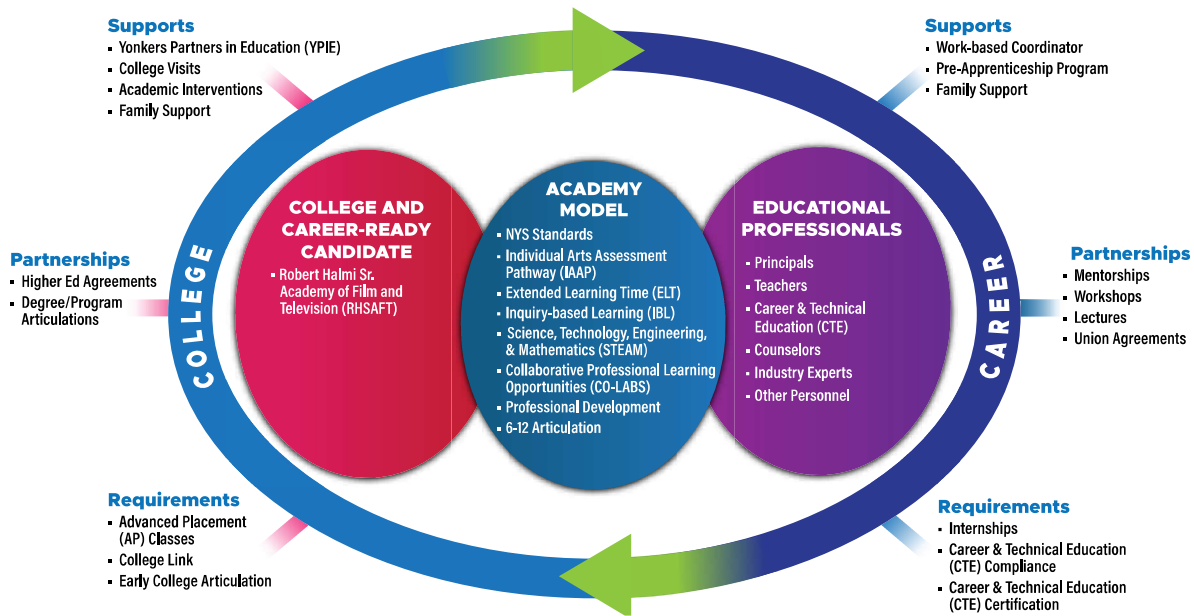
Supports
- Yonkers Partners in Education (YPIE)
- College Visits
- Academic Interventions
- Family Support

Supports
- Work-based Coordinator
- Pre-Apprenticeship Program
- Family Support

Partnerships
- Higher Ed Agreements
- Degree/Program Articulations

COLLEGE

COLLEGE AND CAREER-READY CANDIDATE
- Robert Halmi Sr. Academy of Film and Television (RHSAFT)

ACADEMY MODEL
- NYS Standards
- Individual Arts Assessment Pathway (IAAP)
- Extended Learning Time (ELT)
- Inquiry-based Learning (IBL)
- Science, Technology, Engineering, & Mathematics (STEAM)
- Collaborative Professional Learning Opportunities (CO-LABS)
- Professional Development
- 6-12 Articulation

EDUCATIONAL PROFESSIONALS
- Principals
- Teachers
- Career & Technical Education (CTE)
- Counselors
- Industry Experts
- Other Personnel

CAREER

Partnerships
- Mentorships
- Workshops
- Lectures
- Union Agreements

Requirements
- Advanced Placement (AP) Classes
- College Link
- Early College Articulation

Requirements
- Internships
- Career & Technical Education (CTE) Compliance
- Career & Technical Education (CTE) Certification